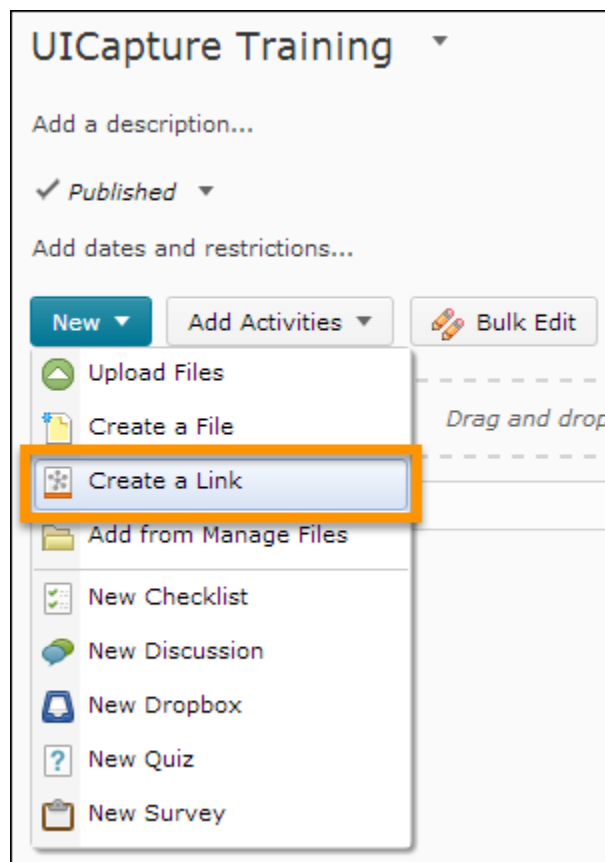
UICapture Training

Add a description...

✓ Published

Add dates and restrictions...

New

Add Activities

Bulk Edit

Upload Files

Create a File

Drag and drop

Create a Link

Add from Manage Files

New Checklist

New Discussion

New Dropbox

New Quiz

New Survey